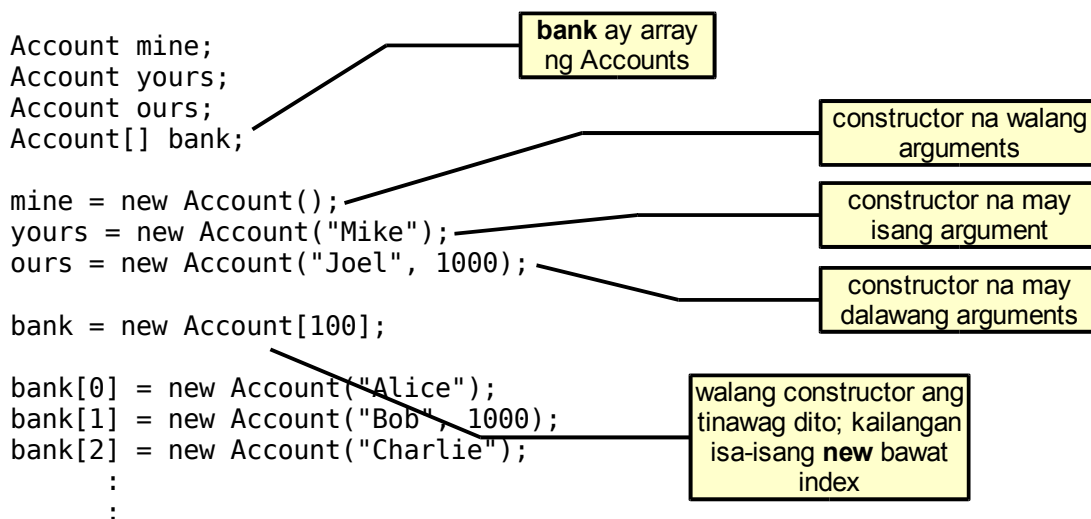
Account mine;
Account yours;
Account ours;
Account[] bank;

mine = new Account();
yours = new Account("Mike");
ours = new Account("Joel", 1000);

bank = new Account[100];

bank[0] = new Account("Alice");
bank[1] = new Account("Bob", 1000);
bank[2] = new Account("Charlie");
:
:

**bank** ay array ng Accounts

constructor na walang arguments

constructor na may isang argument

constructor na may dalawang arguments

walang constructor ang tinawag dito; kailangan isa-isang **new** bawat index